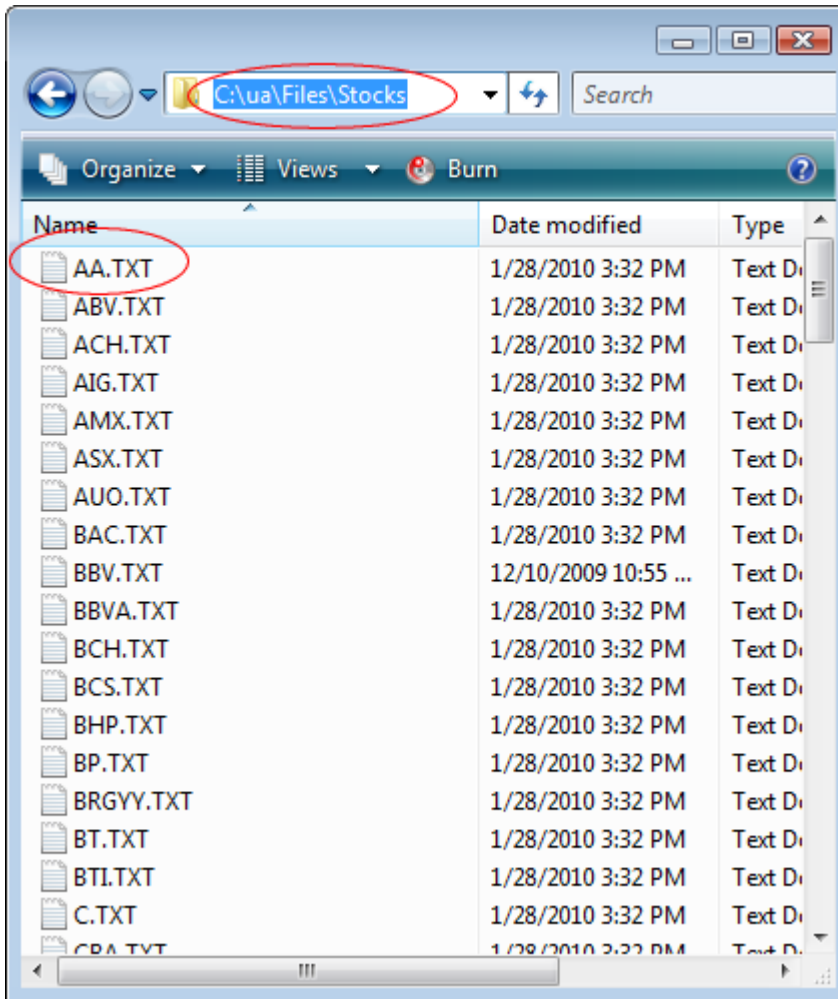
C:\ua\Files\Stocks

Search

Organize Views Burn

| Name | Date modified | Type |
|---|---|---|
| AA.TXT | 1/28/2010 3:32 PM | Text D |
| ABV.TXT | 1/28/2010 3:32 PM | Text D |
| ACH.TXT | 1/28/2010 3:32 PM | Text D |
| AIG.TXT | 1/28/2010 3:32 PM | Text D |
| AMX.TXT | 1/28/2010 3:32 PM | Text D |
| ASX.TXT | 1/28/2010 3:32 PM | Text D |
| AUO.TXT | 1/28/2010 3:32 PM | Text D |
| BAC.TXT | 1/28/2010 3:32 PM | Text D |
| BBV.TXT | 12/10/2009 10:55 ... | Text D |
| BBVA.TXT | 1/28/2010 3:32 PM | Text D |
| BCH.TXT | 1/28/2010 3:32 PM | Text D |
| BCS.TXT | 1/28/2010 3:32 PM | Text D |
| BHP.TXT | 1/28/2010 3:32 PM | Text D |
| BP.TXT | 1/28/2010 3:32 PM | Text D |
| BRGYY.TXT | 1/28/2010 3:32 PM | Text D |
| BT.TXT | 1/28/2010 3:32 PM | Text D |
| BTI.TXT | 1/28/2010 3:32 PM | Text D |
| C.TXT | 1/28/2010 3:32 PM | Text D |
| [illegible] | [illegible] | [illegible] |